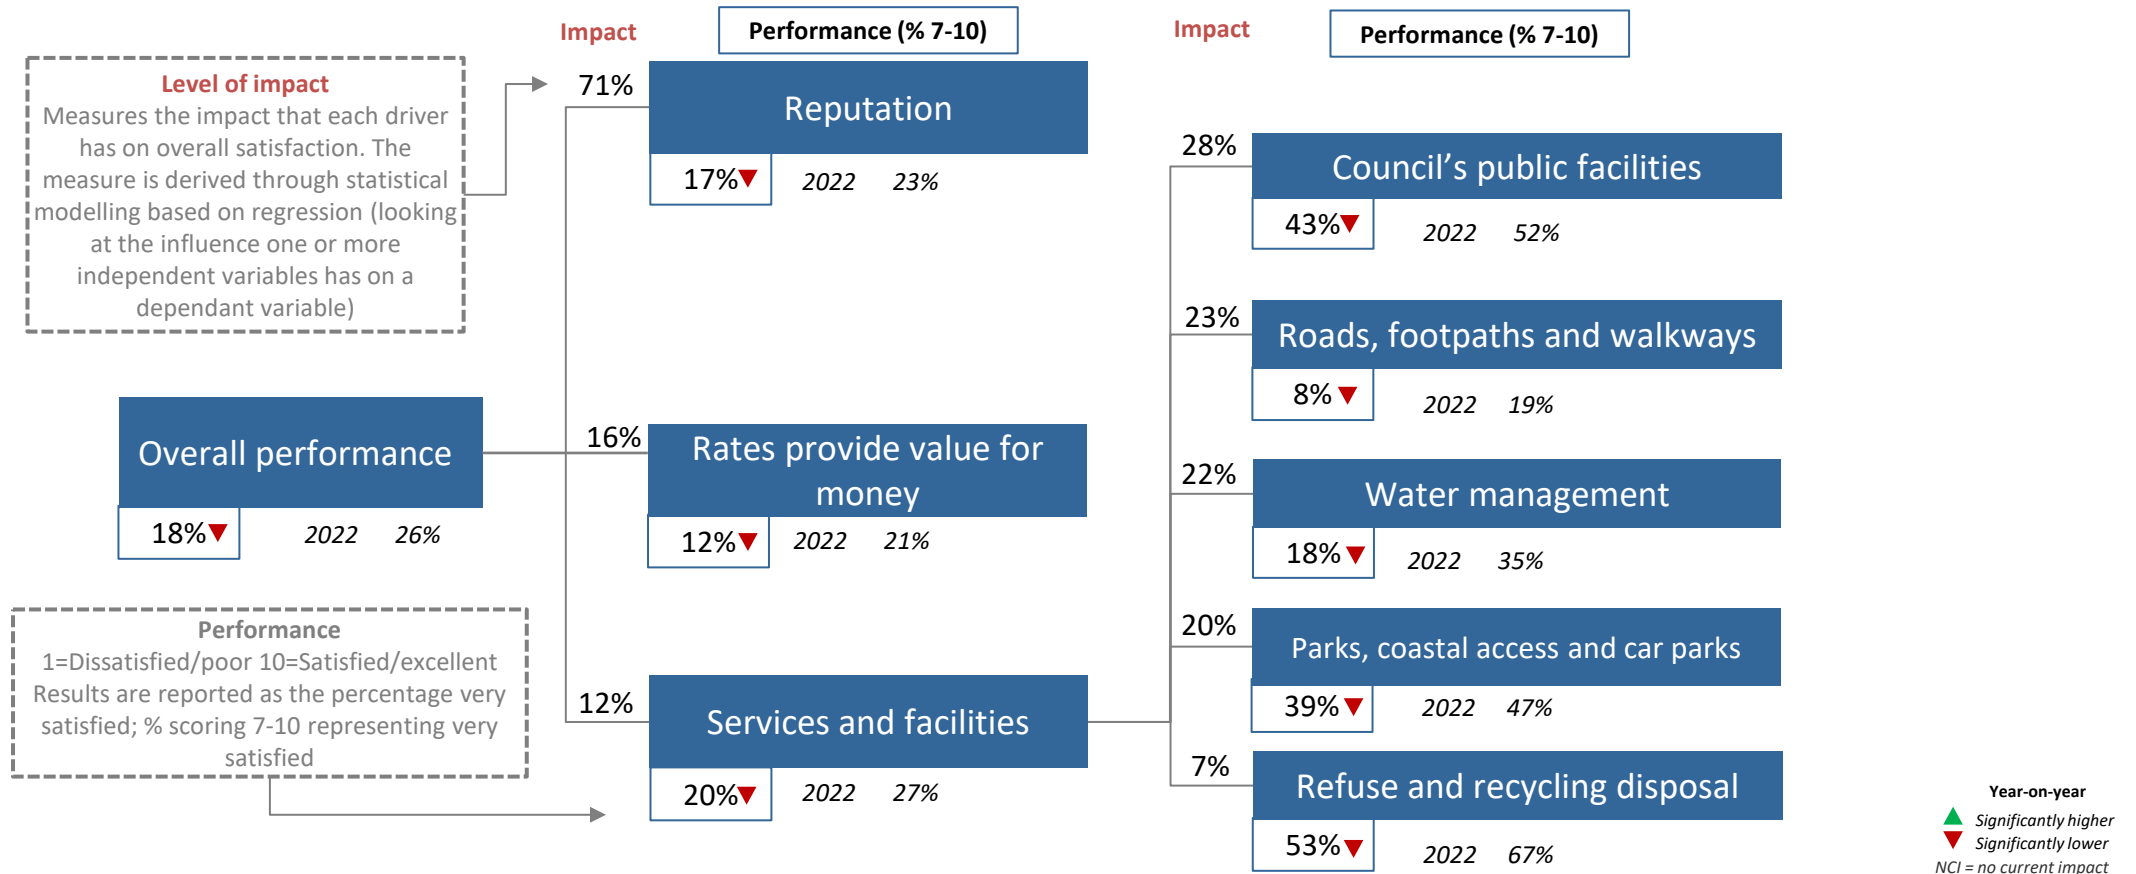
Level of impact
Measures the impact that each driver has on overall satisfaction. The measure is derived through statistical modelling based on regression (looking at the influence one or more independent variables has on a dependant variable)

Impact

Performance (% 7-10)

71%

Reputation

17%▼ 2022 23%

Overall performance

18%▼ 2022 26%

16%

Rates provide value for money

12%▼ 2022 21%

Performance
1=Dissatisfied/poor 10=Satisfied/excellent
Results are reported as the percentage very satisfied; % scoring 7-10 representing very satisfied

12%

Services and facilities

20%▼ 2022 27%

Impact

Performance (% 7-10)

28%

Council’s public facilities

43%▼ 2022 52%

23%

Roads, footpaths and walkways

8%▼ 2022 19%

22%

Water management

18%▼ 2022 35%

20%

Parks, coastal access and car parks

39%▼ 2022 47%

7%

Refuse and recycling disposal

53%▼ 2022 67%

Year-on-year
Significantly higher
Significantly lower
NCI = no current impact